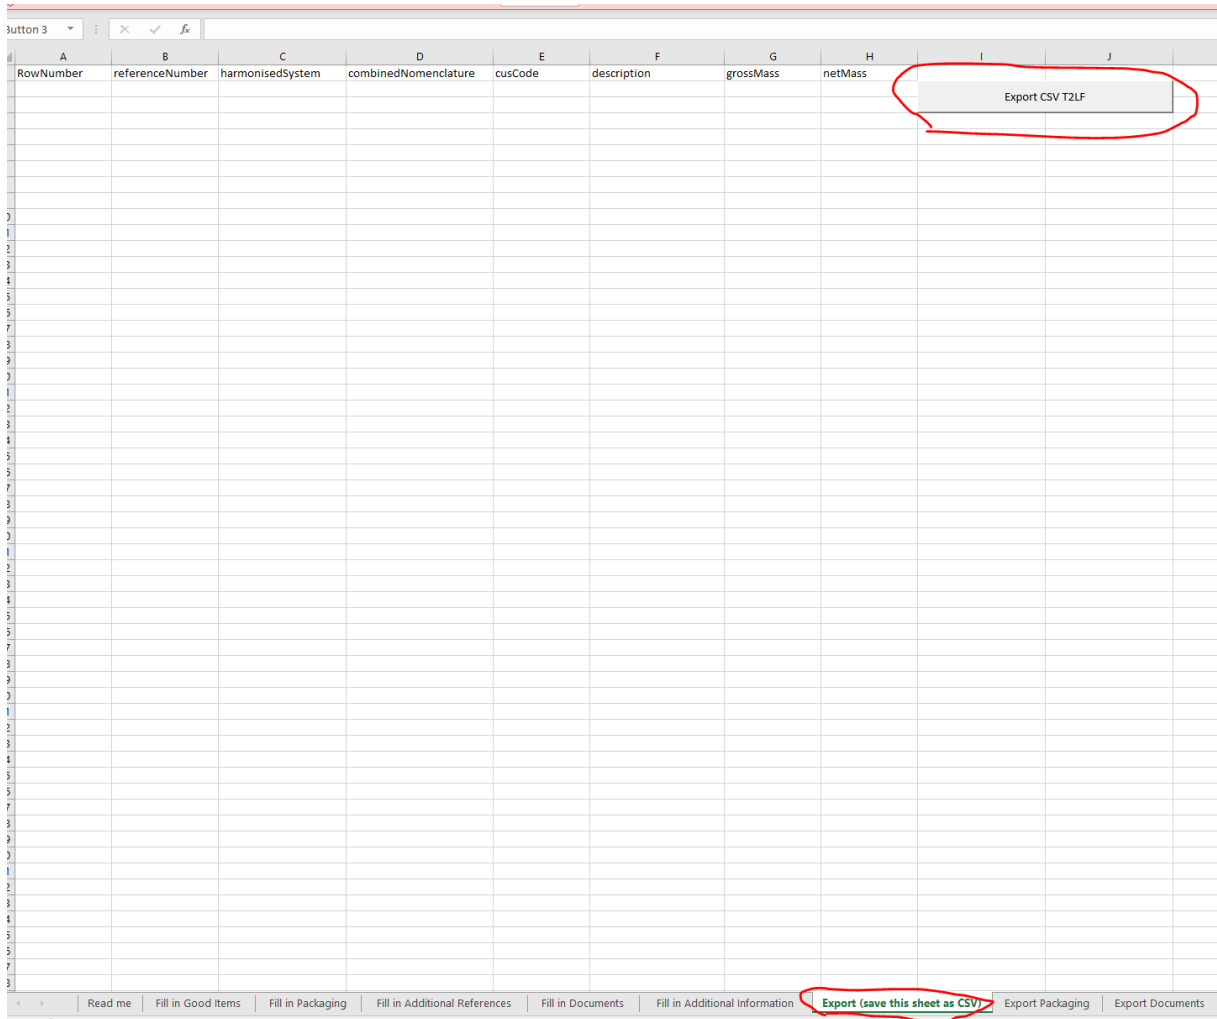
Button 3

$f_x$

| A | B | C | D | E | F | G | H | I | J |
|---|---|---|---|---|---|---|---|---|---|
| RowNumber | referenceNumber | harmonisedSystem | combinedNomenclature | cusCode | description | grossMass | netMass | | |

Export CSV T2LF

Read me | Fill in Good Items | Fill in Packaging | Fill in Additional References | Fill in Documents | Fill in Additional Information | Export (save this sheet as CSV) | Export Packaging | Export Documents